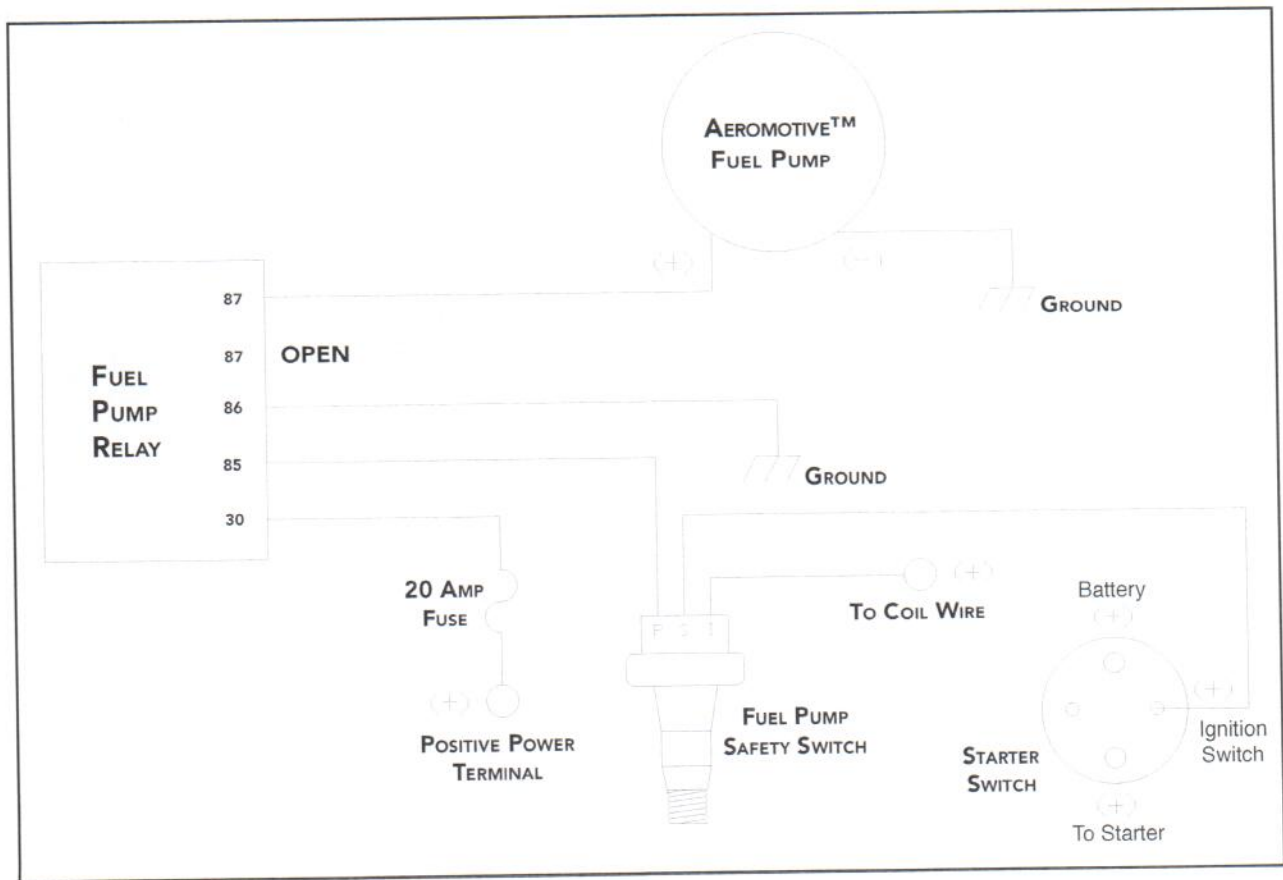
Aeromotive$^{TM}$
Fuel Pump

(+)

(−)

87

Ground

87

OPEN

Fuel
Pump
Relay

86

85

Ground

30

(+)

To Coil Wire

Battery

(+)

20 Amp
Fuse

P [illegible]

(+)

(+)

Fuel Pump
Safety Switch

Positive Power
Terminal

Ignition
Switch

Starter
Switch

(+)

To Starter